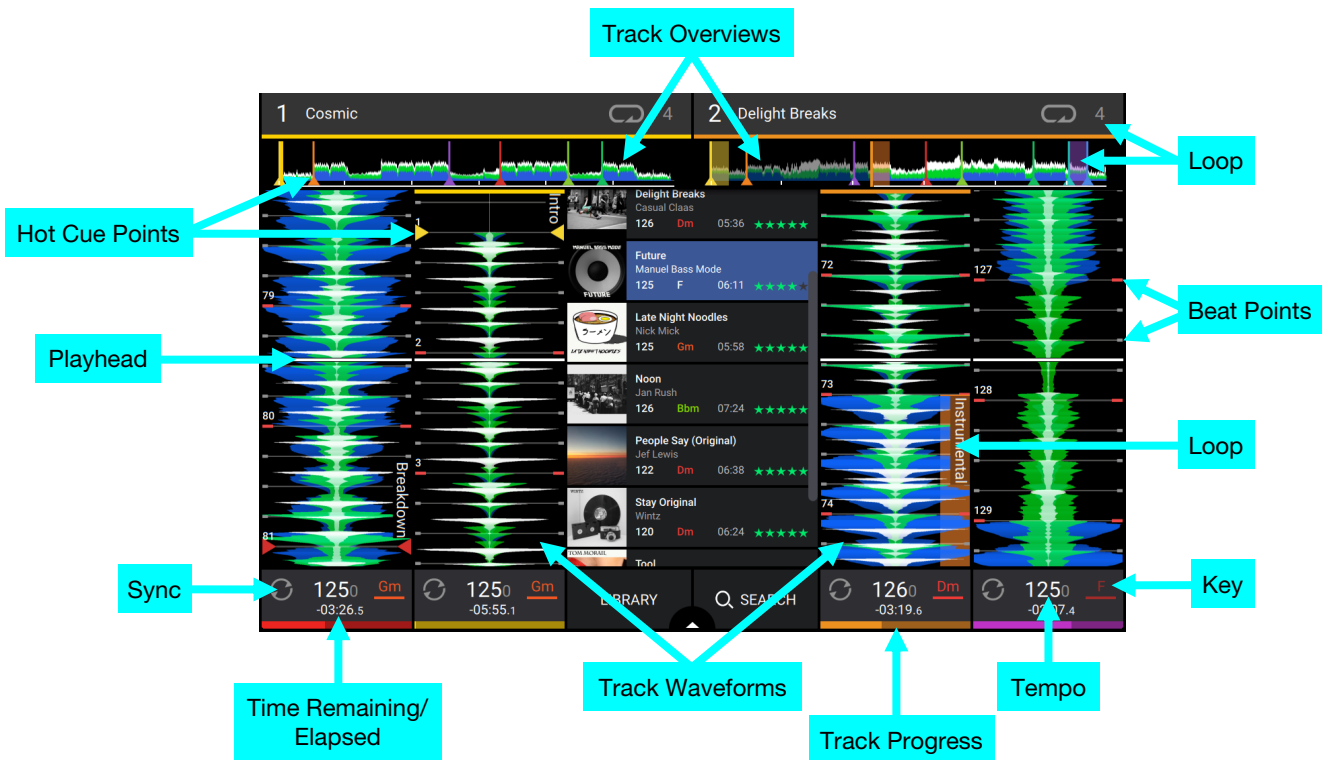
Track Overviews

1 Cosmic 4

2 Delight Breaks 4

Loop

Hot Cue Points

Intro

Delight Breaks
Casual Claas
126 Dm 05:36 ★★★★★

Future
Manuel Bass Mode
125 F 06:11 ★★★★★

Late Night Noodles
Nick Mick
125 Gm 05:58 ★★★★★

Noon
Jan Rush
126 Bbm 07:24 ★★★★★

People Say (Original)
Jef Lewis
122 Dm 06:38 ★★★★★

Stay Original
Wintz
120 Dm 06:24 ★★★★★

Tool

72

127

Beat Points

79

Playhead

2

73

128

80

Instrumental

Loop

3

Breakdown

74

129

81

Sync

125.0 Gm -03:26.5

125.0 Gm -05:55.1

LIBRARY

SEARCH

126.0 Dm -03:19.6

125.0 F -02:07.4

Key

Time Remaining/ Elapsed

Track Waveforms

Tempo

Track Progress